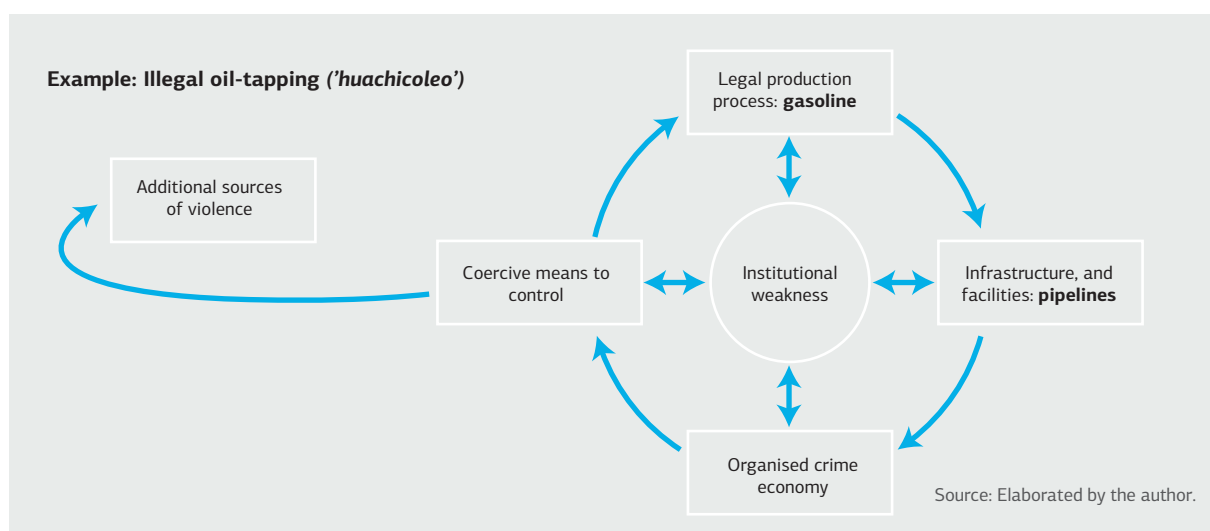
**Example: Illegal oil-tapping *('huachicoleo')***

Legal production process: **gasoline**

Additional sources of violence

Coercive means to control

Institutional weakness

Infrastructure, and facilities: **pipelines**

Organised crime economy

Source: Elaborated by the author.